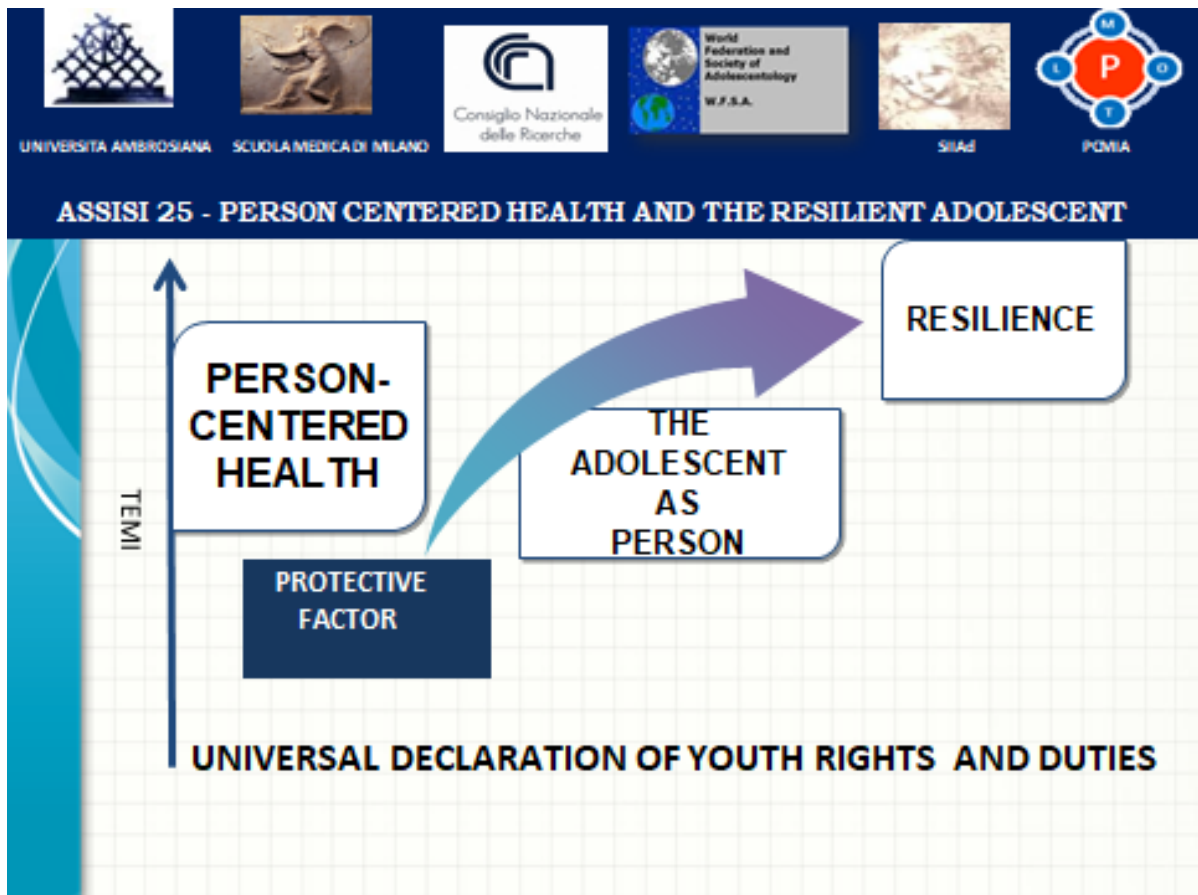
UNIVERSITA AMBROSIANA

SCUOLA MEDICA DI MILANO

Consiglio Nazionale delle Ricerche

World Federation and Society of Adolescentology

W.F.S.A.

SIIAd

M
L P O
T

PCMIA

ASSISI 25 - PERSON CENTERED HEALTH AND THE RESILIENT ADOLESCENT

PERSON-CENTERED HEALTH

RESILIENCE

THE ADOLESCENT AS PERSON

TEMI

PROTECTIVE FACTOR

UNIVERSAL DECLARATION OF YOUTH RIGHTS AND DUTIES